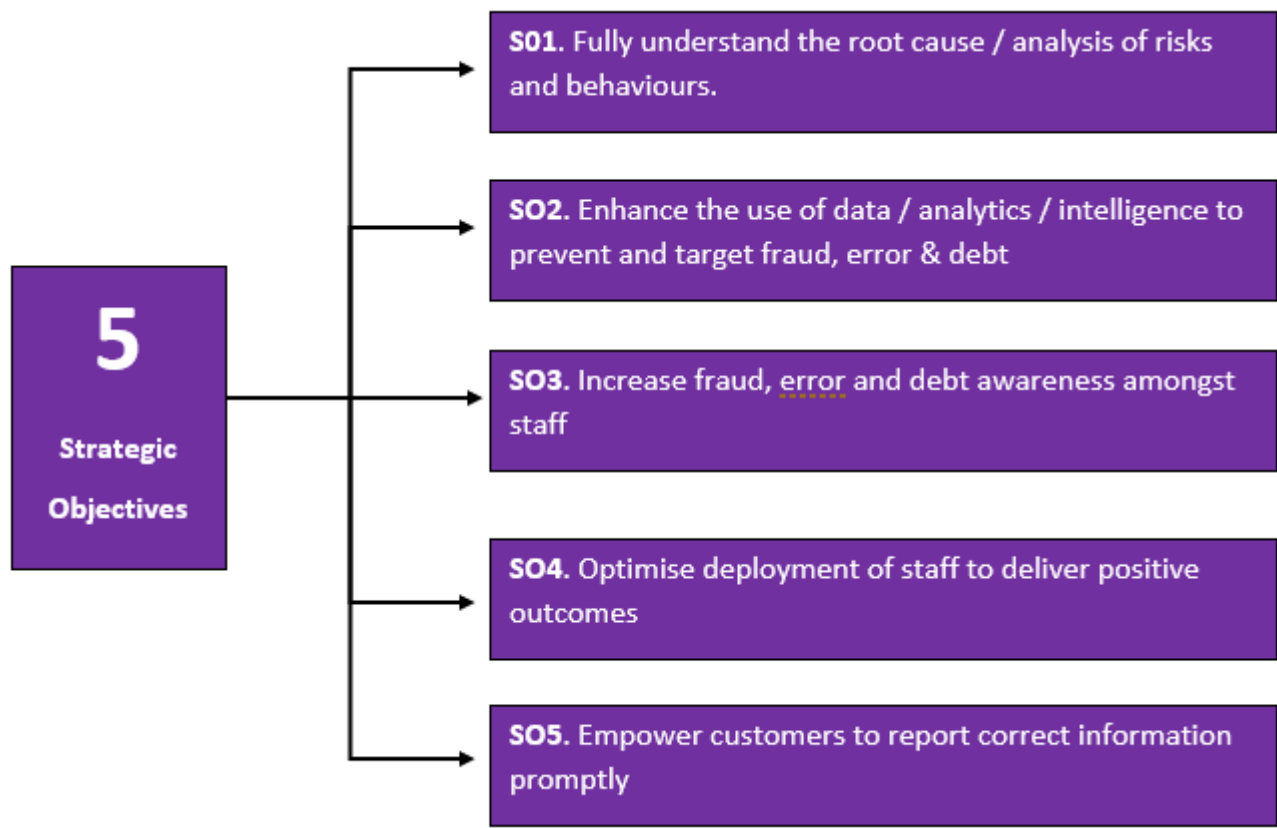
5

Strategic Objectives

**SO1**. Fully understand the root cause / analysis of risks and behaviours.

**SO2**. Enhance the use of data / analytics / intelligence to prevent and target fraud, error & debt

**SO3**. Increase fraud, error and debt awareness amongst staff

**SO4**. Optimise deployment of staff to deliver positive outcomes

**SO5**. Empower customers to report correct information promptly